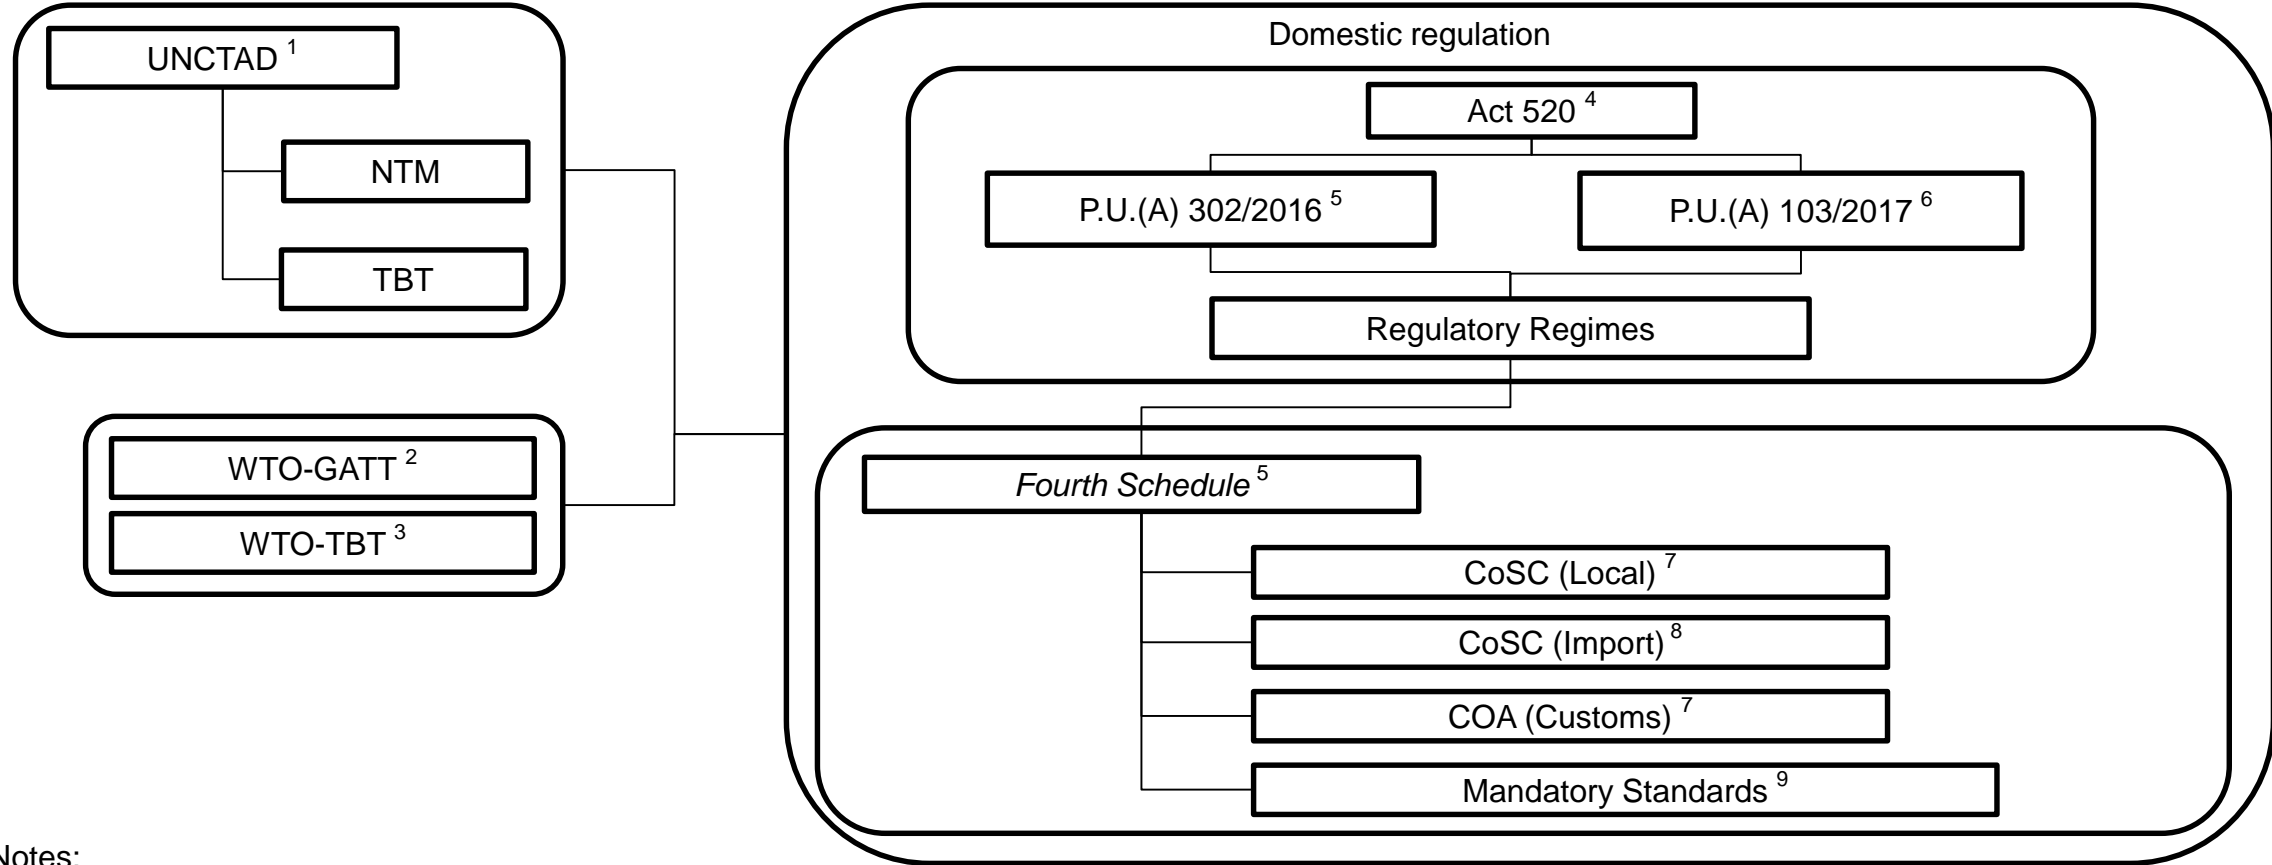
UNCTAD $^1$

NTM

TBT

WTO-GATT $^2$

WTO-TBT $^3$

Domestic regulation

Act 520 $^4$

P.U.(A) 302/2016 $^5$

P.U.(A) 103/2017 $^6$

Regulatory Regimes

*Fourth Schedule* $^5$

CoSC (Local) $^7$

CoSC (Import) $^8$

COA (Customs) $^7$

Mandatory Standards $^9$

Notes: